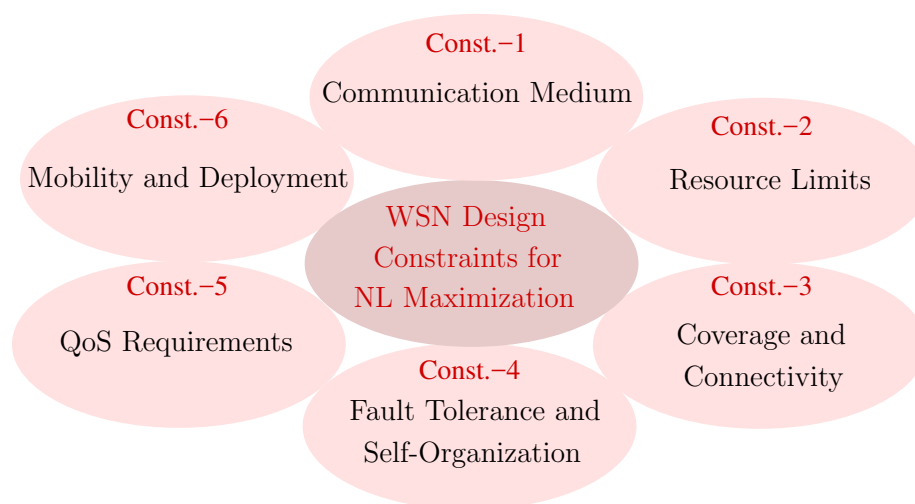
Const.−1
Communication Medium

Const.−6
Mobility and Deployment

Const.−2
Resource Limits

WSN Design Constraints for NL Maximization

Const.−5
QoS Requirements

Const.−3
Coverage and Connectivity

Const.−4
Fault Tolerance and Self-Organization